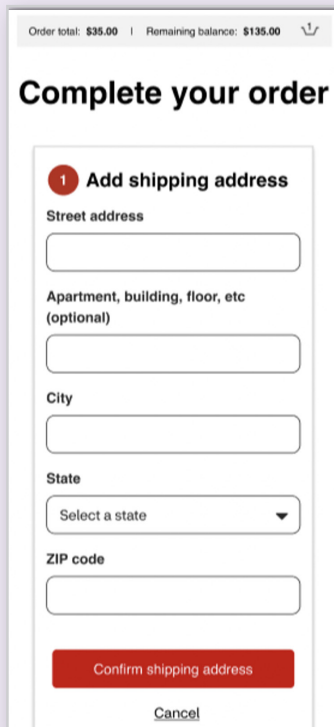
Order total: **$35.00** | Remaining balance: **$135.00** 1

Complete your order

1 Add shipping address

Street address

Apartment, building, floor, etc (optional)

City

State

Select a state

ZIP code

Confirm shipping address

Cancel